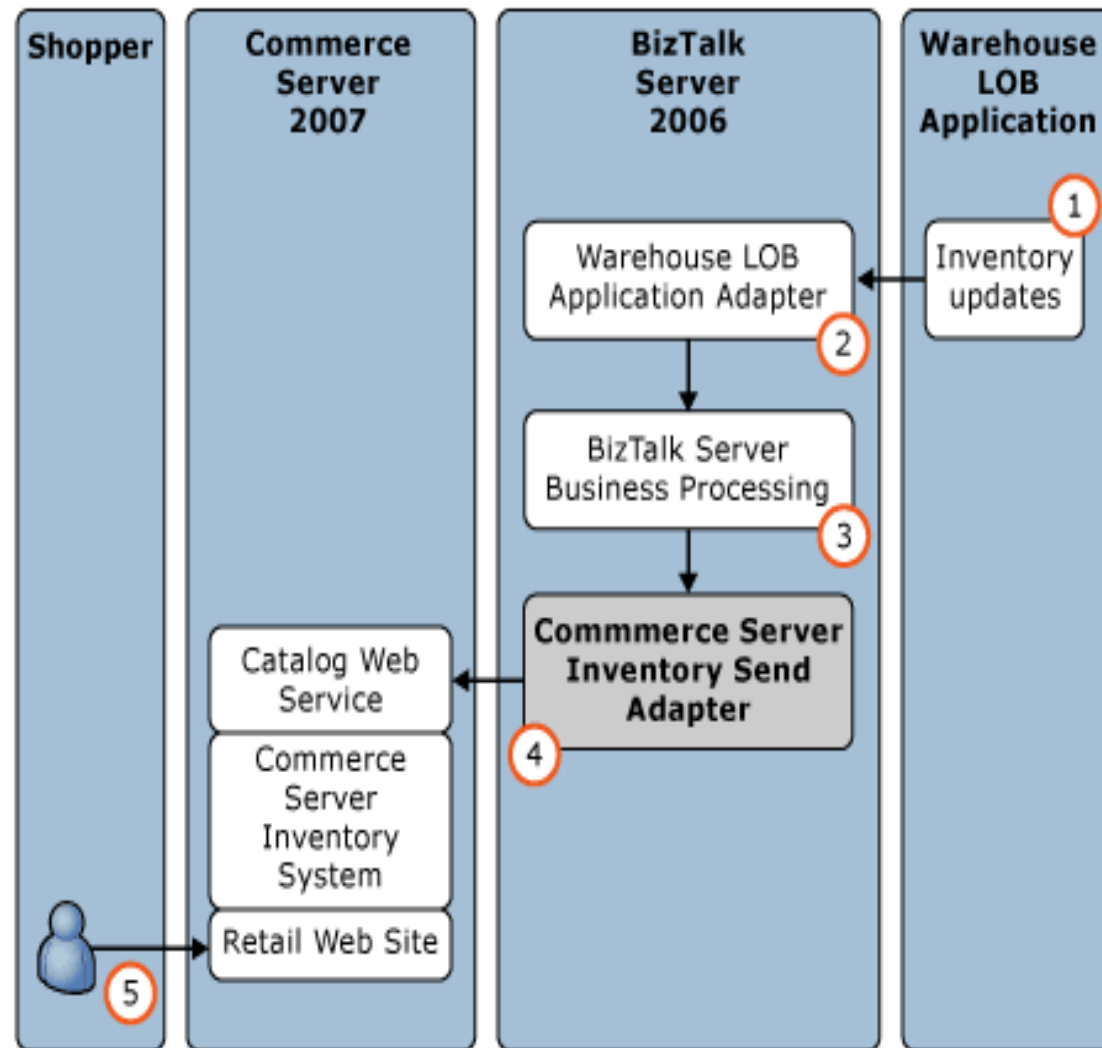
Shopper

Commerce Server 2007

BizTalk Server 2006

Warehouse LOB Application

1

Inventory updates

Warehouse LOB Application Adapter

2

BizTalk Server Business Processing

3

Commmerce Server Inventory Send Adapter

4

Catalog Web Service

Commerce Server Inventory System

Retail Web Site

5